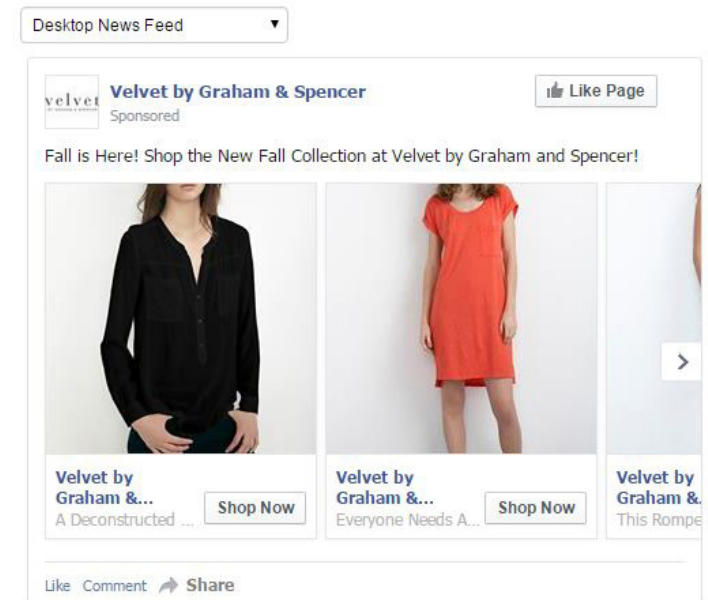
Desktop News Feed ▼

velvet

Velvet by Graham & Spencer
Sponsored

Like Page

Fall is Here! Shop the New Fall Collection at Velvet by Graham and Spencer!

Velvet by Graham &...
A Deconstructed ...
Shop Now

Velvet by Graham &...
Everyone Needs A...
Shop Now

Velvet by Graham &.
This Rompe

Like Comment Share